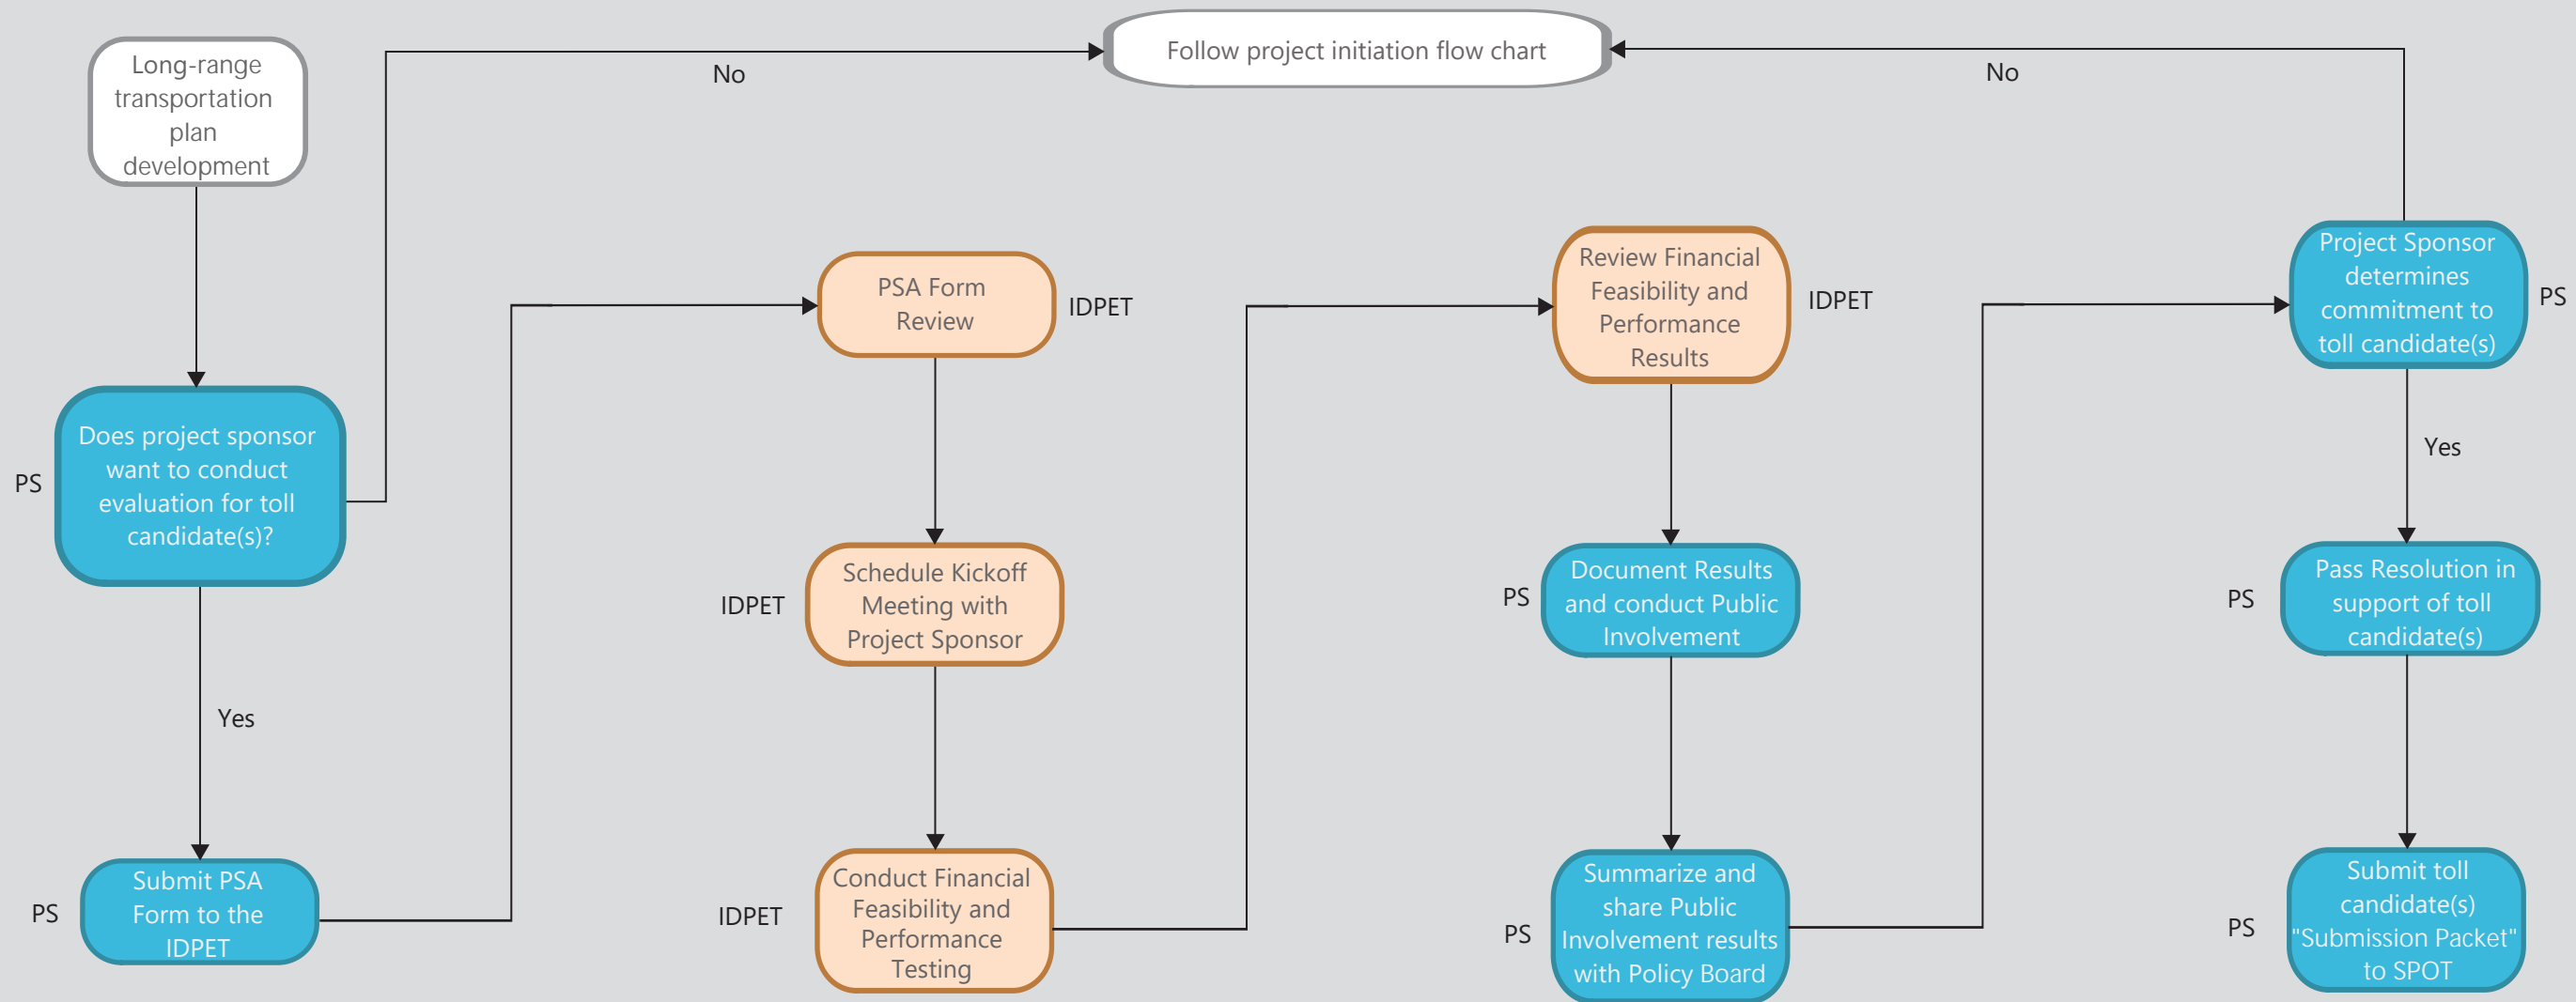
Long-range transportation plan development

No

Follow project initiation flow chart

No

PS

Does project sponsor want to conduct evaluation for toll candidate(s)?

Yes

PS

Submit PSA Form to the IDPET

PSA Form Review

IDPET

IDPET

Schedule Kickoff Meeting with Project Sponsor

IDPET

Conduct Financial Feasibility and Performance Testing

Review Financial Feasibility and Performance Results

IDPET

PS

Document Results and conduct Public Involvement

PS

Summarize and share Public Involvement results with Policy Board

Project Sponsor determines commitment to toll candidate(s)

PS

Yes

PS

Pass Resolution in support of toll candidate(s)

PS

Submit toll candidate(s) "Submission Packet" to SPOT